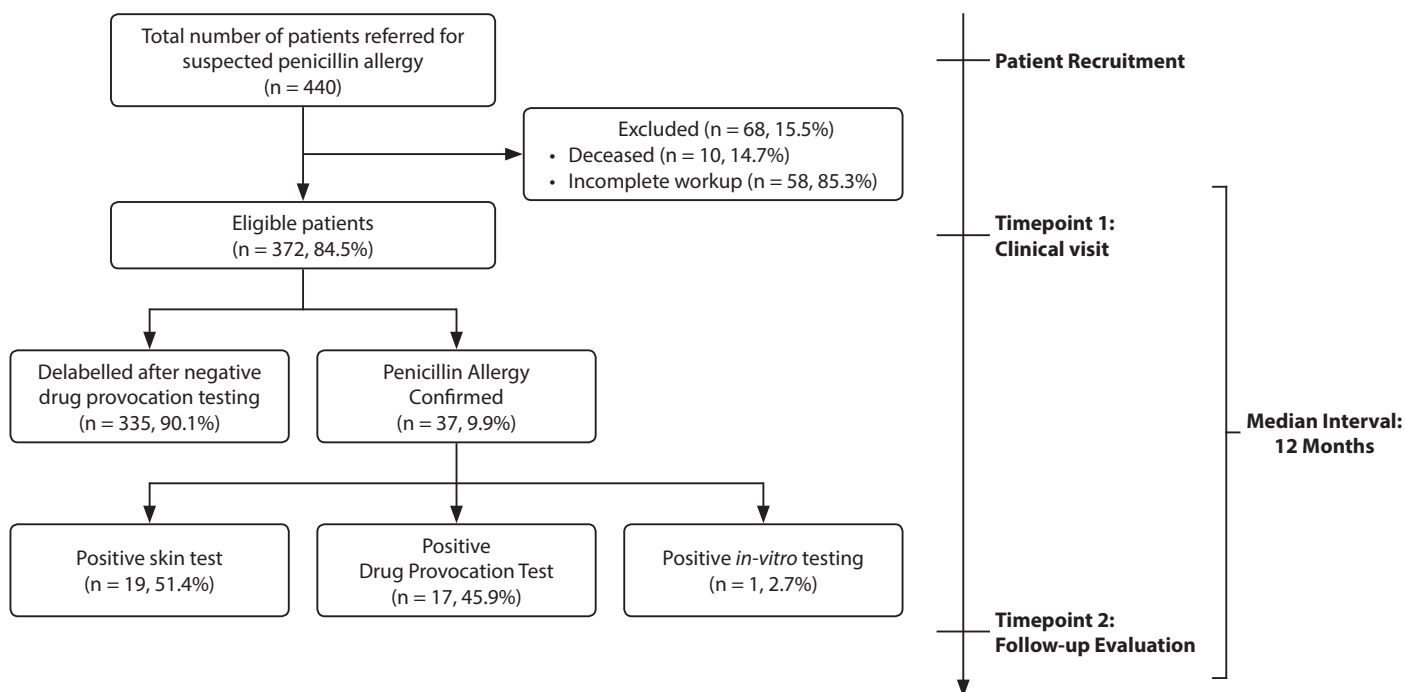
Total number of patients referred for suspected penicillin allergy
(n = 440)

Excluded (n = 68, 15.5%)
• Deceased (n = 10, 14.7%)
• Incomplete workup (n = 58, 85.3%)

Eligible patients
(n = 372, 84.5%)

Delabelled after negative drug provocation testing
(n = 335, 90.1%)

Penicillin Allergy Confirmed
(n = 37, 9.9%)

Positive skin test
(n = 19, 51.4%)

Positive Drug Provocation Test
(n = 17, 45.9%)

Positive *in-vitro* testing
(n = 1, 2.7%)

Patient Recruitment

Timepoint 1:
Clinical visit

Median Interval:
12 Months

Timepoint 2:
Follow-up Evaluation